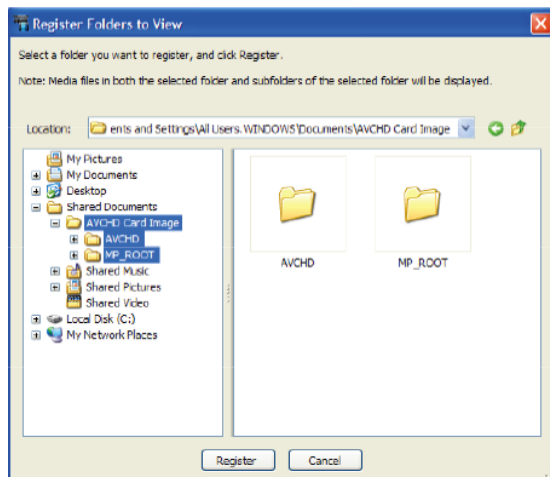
Register Folders to View

Select a folder you want to register, and click Register.

Note: Media files in both the selected folder and subfolders of the selected folder will be displayed.

Location: ents and Settings\All Users.WINDOWS\Documents\AVCHD Card Image

My Pictures
My Documents
Desktop
Shared Documents
AVCHD Card Image
AVCHD
MP_ROOT
Shared Music
Shared Pictures
Shared Video
Local Disk (C:)
My Network Places

AVCHD
MP_ROOT

Register
Cancel